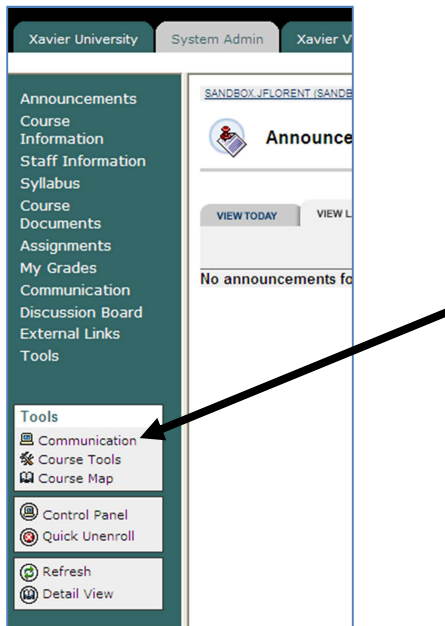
Xavier University | System Admin | Xavier V

Announcements
Course Information
Staff Information
Syllabus
Course Documents
Assignments
My Grades
Communication
Discussion Board
External Links
Tools

Tools
Communication
Course Tools
Course Map

Control Panel
Quick Unenroll

Refresh
Detail View

SANDBOX.JFLORENT (SANDB

Announce

VIEW TODAY
VIEW L

No announcements fo